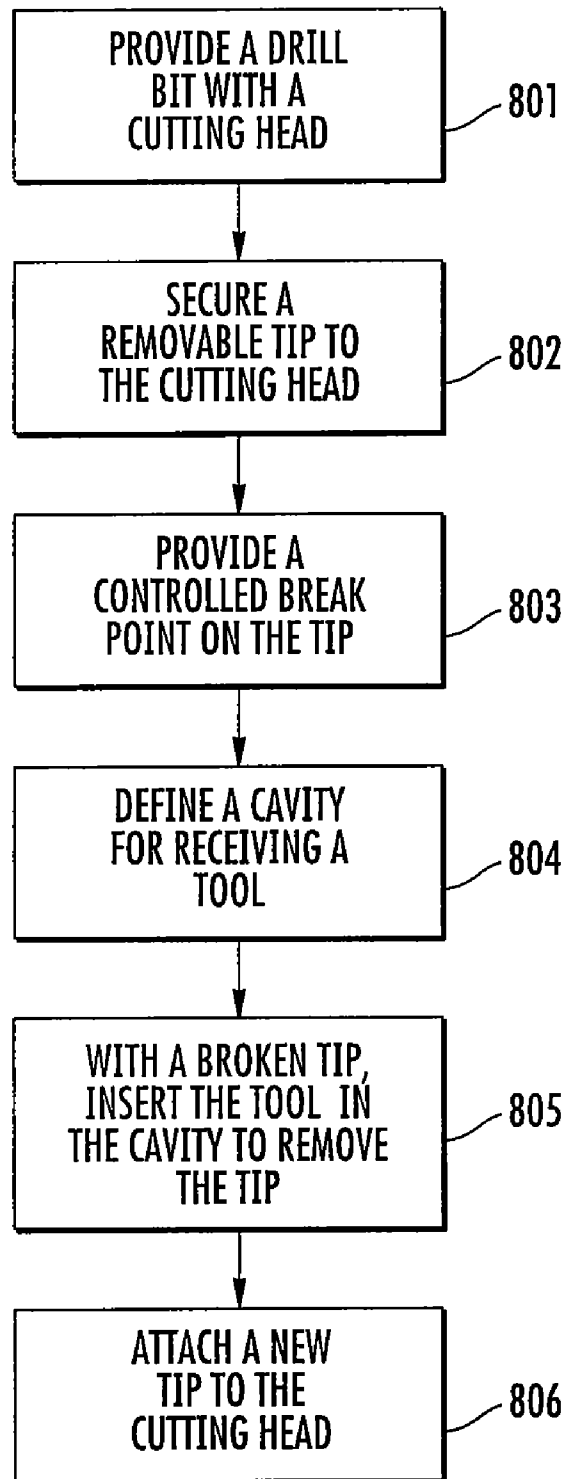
PROVIDE A DRILL BIT WITH A CUTTING HEAD

801

SECURE A REMOVABLE TIP TO THE CUTTING HEAD

802

PROVIDE A CONTROLLED BREAK POINT ON THE TIP

803

DEFINE A CAVITY FOR RECEIVING A TOOL

804

WITH A BROKEN TIP, INSERT THE TOOL IN THE CAVITY TO REMOVE THE TIP

805

ATTACH A NEW TIP TO THE CUTTING HEAD

806